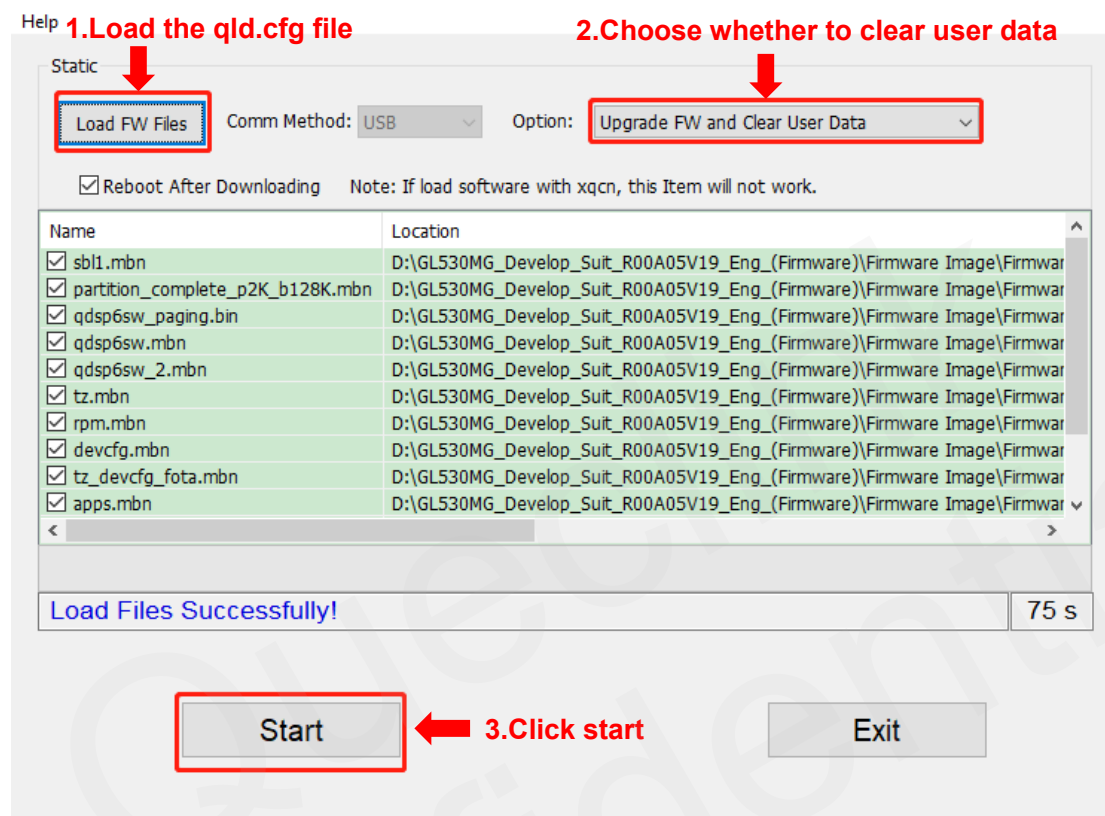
Help 1.Load the qld.cfg file 2.Choose whether to clear user data

Static

Load FW Files Comm Method: USB Option: Upgrade FW and Clear User Data

☑ Reboot After Downloading Note: If load software with xqcn, this Item will not work.

| Name | Location |
|---|---|
| ☑ sbl1.mbn | D:\GL530MG_Develop_Suit_R00A05V19_Eng_(Firmware)\Firmware Image\Firmwar |
| ☑ partition_complete_p2K_b128K.mbn | D:\GL530MG_Develop_Suit_R00A05V19_Eng_(Firmware)\Firmware Image\Firmwar |
| ☑ qdsp6sw_paging.bin | D:\GL530MG_Develop_Suit_R00A05V19_Eng_(Firmware)\Firmware Image\Firmwar |
| ☑ qdsp6sw.mbn | D:\GL530MG_Develop_Suit_R00A05V19_Eng_(Firmware)\Firmware Image\Firmwar |
| ☑ qdsp6sw_2.mbn | D:\GL530MG_Develop_Suit_R00A05V19_Eng_(Firmware)\Firmware Image\Firmwar |
| ☑ tz.mbn | D:\GL530MG_Develop_Suit_R00A05V19_Eng_(Firmware)\Firmware Image\Firmwar |
| ☑ rpm.mbn | D:\GL530MG_Develop_Suit_R00A05V19_Eng_(Firmware)\Firmware Image\Firmwar |
| ☑ devcfg.mbn | D:\GL530MG_Develop_Suit_R00A05V19_Eng_(Firmware)\Firmware Image\Firmwar |
| ☑ tz_devcfg_fota.mbn | D:\GL530MG_Develop_Suit_R00A05V19_Eng_(Firmware)\Firmware Image\Firmwar |
| ☑ apps.mbn | D:\GL530MG_Develop_Suit_R00A05V19_Eng_(Firmware)\Firmware Image\Firmwar |

Load Files Successfully! 75 s

Start 3.Click start Exit